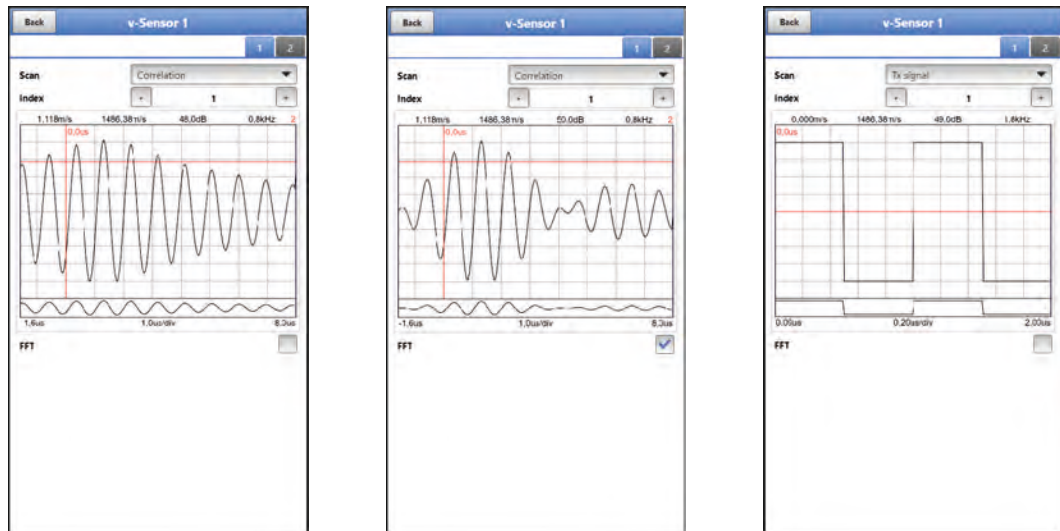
Back v-Sensor 1
1 2
Scan Correlation
Index - 1 +
1.118m/s 1486.38m/s 48.0dB 0.8kHz 2
0.0us
1.6us 1.0us/div 8.3us
FFT

Back v-Sensor 1
1 2
Scan Correlation
Index - 1 +
1.118m/s 1486.38m/s 50.0dB 0.8kHz 2
0.0us
-1.6us 1.0us/div 8.3us
FFT

Back v-Sensor 1
1 2
Scan Tx signal
Index - 1 +
0.000m/s 1486.38m/s 49.0dB 1.8kHz
0.0us
0.00us 0.20us/div 2.00us
FFT